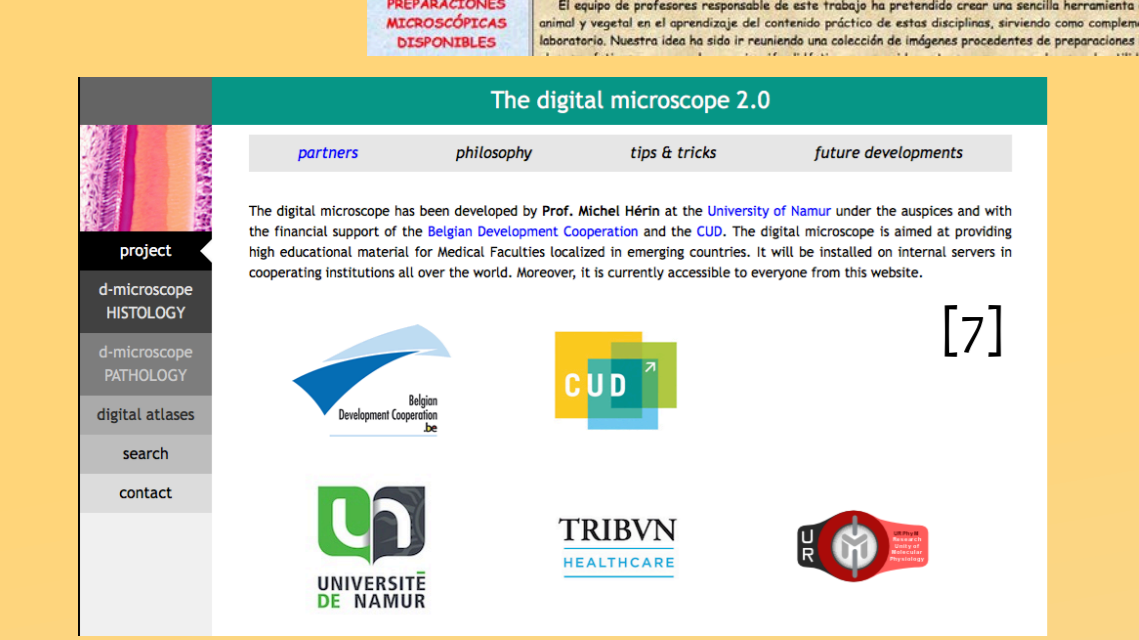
PREPARACIONES MICROSCÓPICAS DISPONIBLES

El equipo de profesores responsable de este trabajo ha pretendido crear una sencilla herramienta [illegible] animal y vegetal en el aprendizaje del contenido práctico de estas disciplinas, sirviendo como complem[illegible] laboratorio. Nuestra idea ha sido ir reuniendo una colección de imágenes procedentes de preparaciones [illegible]

The digital microscope 2.0

project

d-microscope HISTOLOGY

d-microscope PATHOLOGY

digital atlases

search

contact

partners | philosophy | tips & tricks | future developments

The digital microscope has been developed by **Prof. Michel Hérin** at the University of Namur under the auspices and with the financial support of the Belgian Development Cooperation and the CUD. The digital microscope is aimed at providing high educational material for Medical Faculties localized in emerging countries. It will be installed on internal servers in cooperating institutions all over the world. Moreover, it is currently accessible to everyone from this website.

[7]

Belgian Development Cooperation .be

CUD

UN UNIVERSITÉ DE NAMUR

TRIBVN HEALTHCARE

URPhyM Research Unity of Molecular Physiology